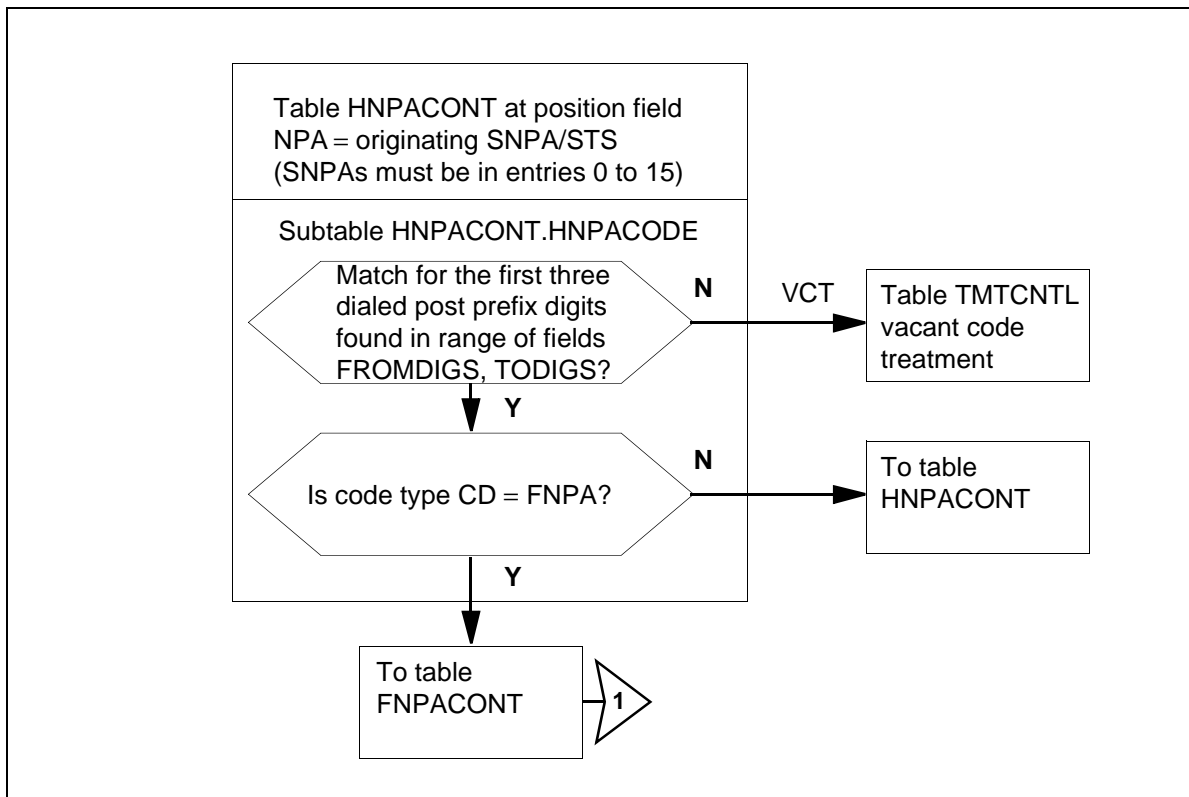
Table HNPACONT at position field NPA = originating SNPA/STS (SNPAs must be in entries 0 to 15)

Subtable HNPACONT.HNPACODE

Match for the first three dialed post prefix digits found in range of fields FROMDIGS, TODIGS?

N

VCT

Table TMTCNTL vacant code treatment

Y

Is code type CD = FNPA?

N

To table HNPACONT

Y

To table FNPACONT

1